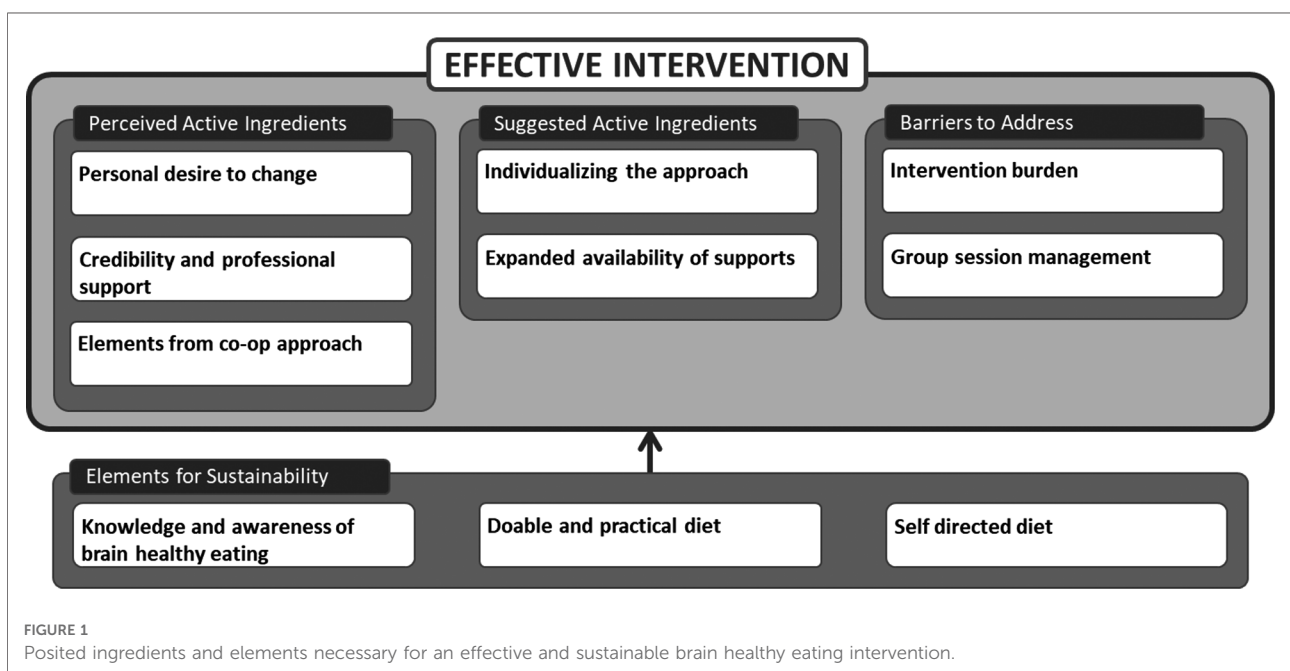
EFFECTIVE INTERVENTION

Perceived Active Ingredients

Personal desire to change

Credibility and professional support

Elements from co-op approach

Suggested Active Ingredients

Individualizing the approach

Expanded availability of supports

Barriers to Address

Intervention burden

Group session management

Elements for Sustainability

Knowledge and awareness of brain healthy eating

Doable and practical diet

Self directed diet

FIGURE 1
Posited ingredients and elements necessary for an effective and sustainable brain healthy eating intervention.